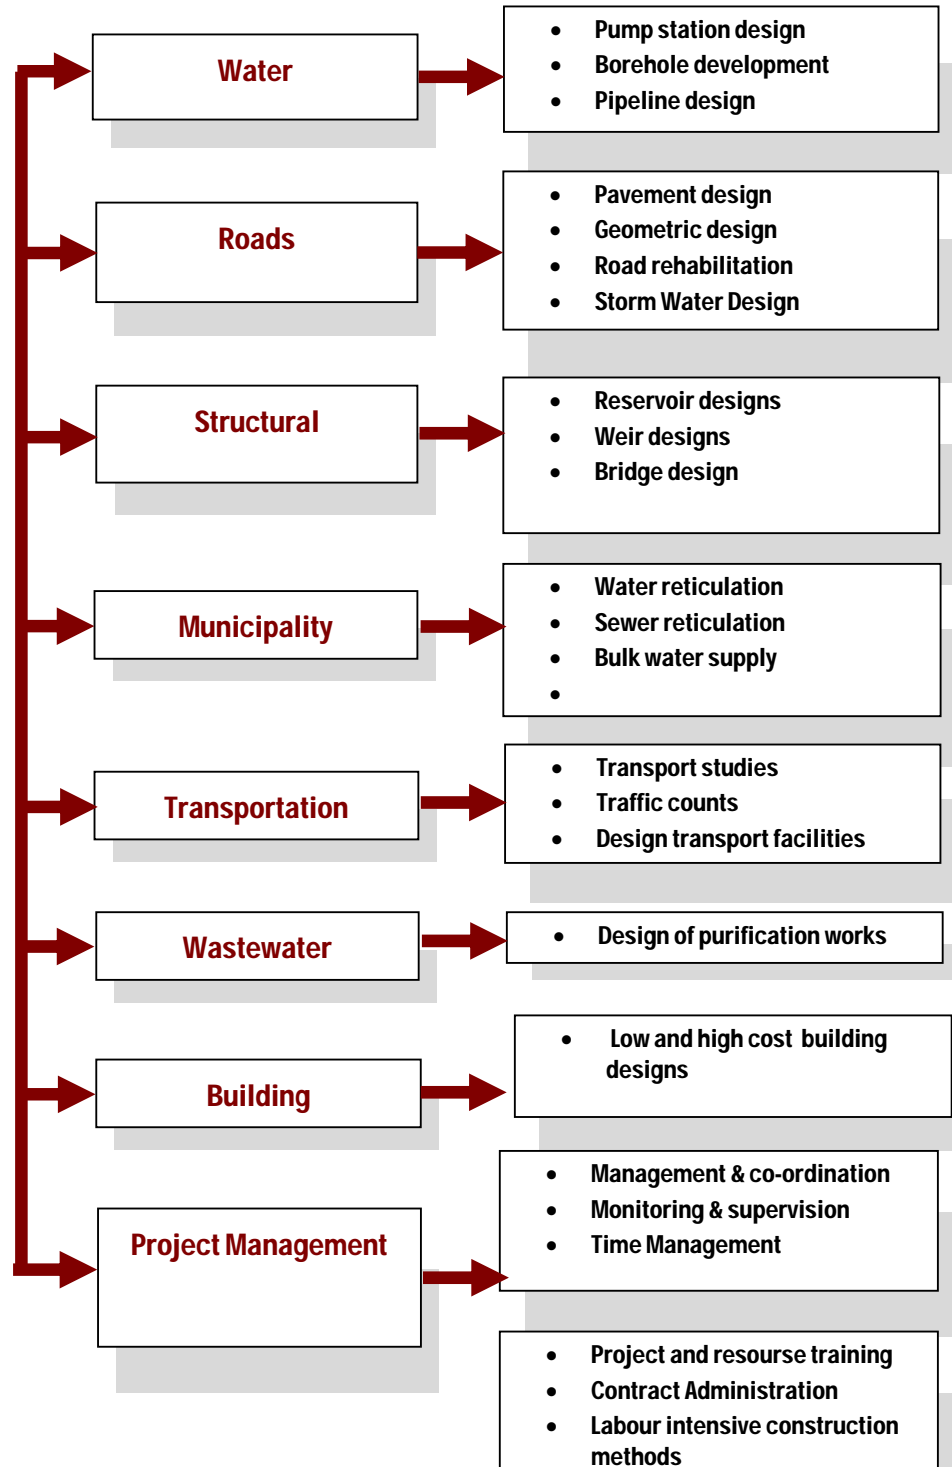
Water

- Pump station design
- Borehole development
- Pipeline design

Roads

- Pavement design
- Geometric design
- Road rehabilitation
- Storm Water Design

Structural

- Reservoir designs
- Weir designs
- Bridge design

Municipality

- Water reticulation
- Sewer reticulation
- Bulk water supply
-

Transportation

- Transport studies
- Traffic counts
- Design transport facilities

Wastewater

- Design of purification works

Building

- Low and high cost building designs

Project Management

- Management & co-ordination
- Monitoring & supervision
- Time Management

- Project and resourse training
- Contract Administration
- Labour intensive construction methods